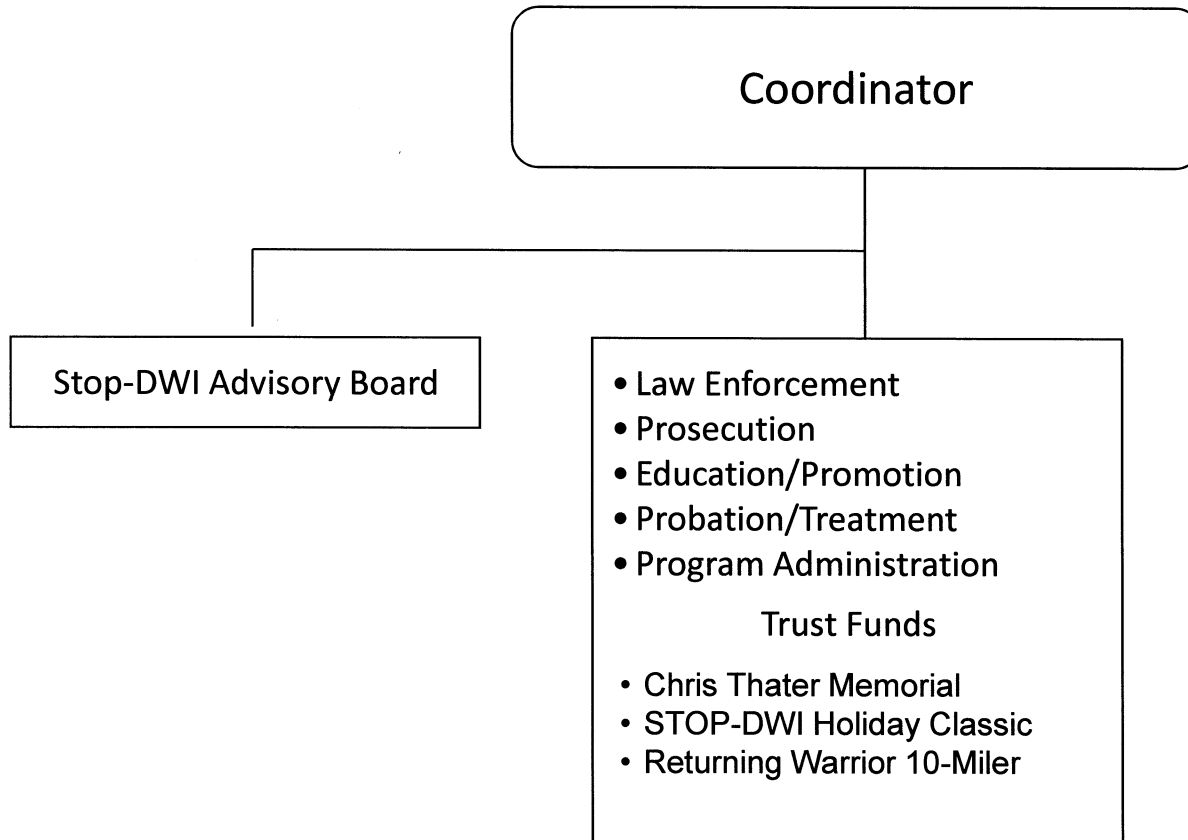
Coordinator

Stop-DWI Advisory Board

• Law Enforcement
• Prosecution
• Education/Promotion
• Probation/Treatment
• Program Administration

Trust Funds

• Chris Thater Memorial
• STOP-DWI Holiday Classic
• Returning Warrior 10-Miler